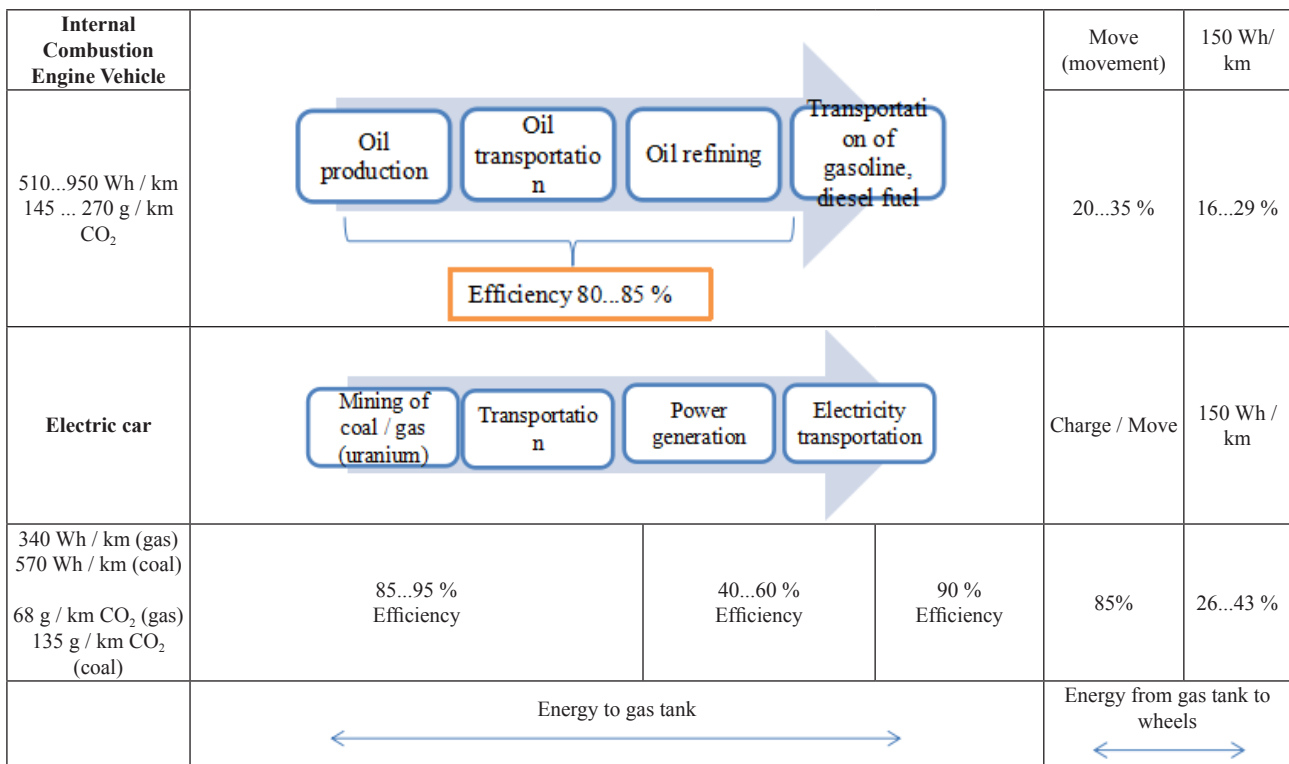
| Internal Combustion Engine Vehicle | | | | Move (movement) | 150 Wh/ km |
|---|---|---|---|---|---|
| 510...950 Wh / km 145 ... 270 g / km $CO_2$ | Oil production · Oil transportation · Oil refining · Transportation of gasoline, diesel fuel — Efficiency 80...85 % | | | 20...35 % | 16...29 % |
| Electric car | Mining of coal / gas (uranium) · Transportation · Power generation · Electricity transportation | | | Charge / Move | 150 Wh / km |
| 340 Wh / km (gas) 570 Wh / km (coal) 68 g / km $CO_2$ (gas) 135 g / km $CO_2$ (coal) | 85...95 % Efficiency | 40...60 % Efficiency | 90 % Efficiency | 85% | 26...43 % |
| | Energy to gas tank | | | Energy from gas tank to wheels | |